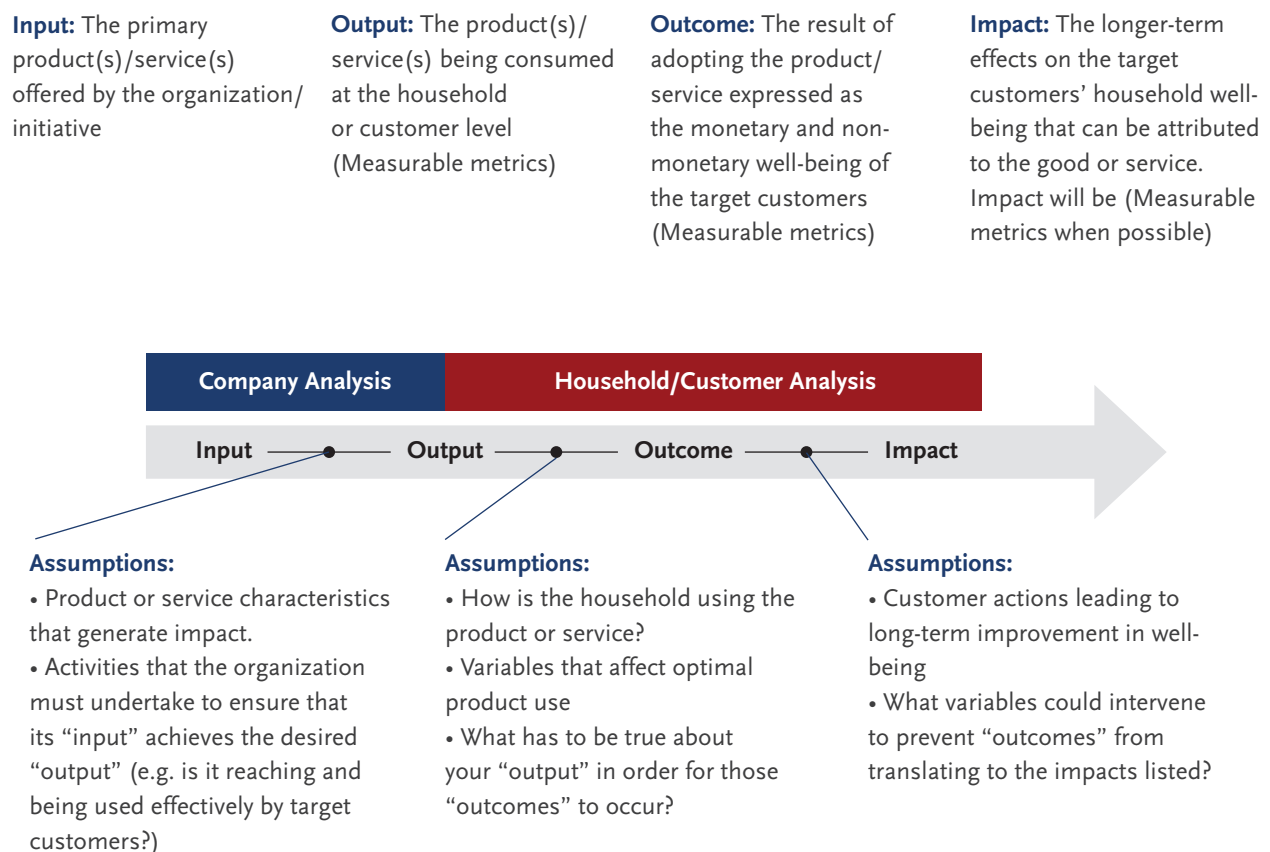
**Input:** The primary product(s)/service(s) offered by the organization/ initiative

**Output:** The product(s)/ service(s) being consumed at the household or customer level (Measurable metrics)

**Outcome:** The result of adopting the product/ service expressed as the monetary and non-monetary well-being of the target customers (Measurable metrics)

**Impact:** The longer-term effects on the target customers' household well-being that can be attributed to the good or service. Impact will be (Measurable metrics when possible)

Company Analysis

Household/Customer Analysis

Input — Output — Outcome — Impact

**Assumptions:**
• Product or service characteristics that generate impact.
• Activities that the organization must undertake to ensure that its "input" achieves the desired "output" (e.g. is it reaching and being used effectively by target customers?)

**Assumptions:**
• How is the household using the product or service?
• Variables that affect optimal product use
• What has to be true about your "output" in order for those "outcomes" to occur?

**Assumptions:**
• Customer actions leading to long-term improvement in well-being
• What variables could intervene to prevent "outcomes" from translating to the impacts listed?